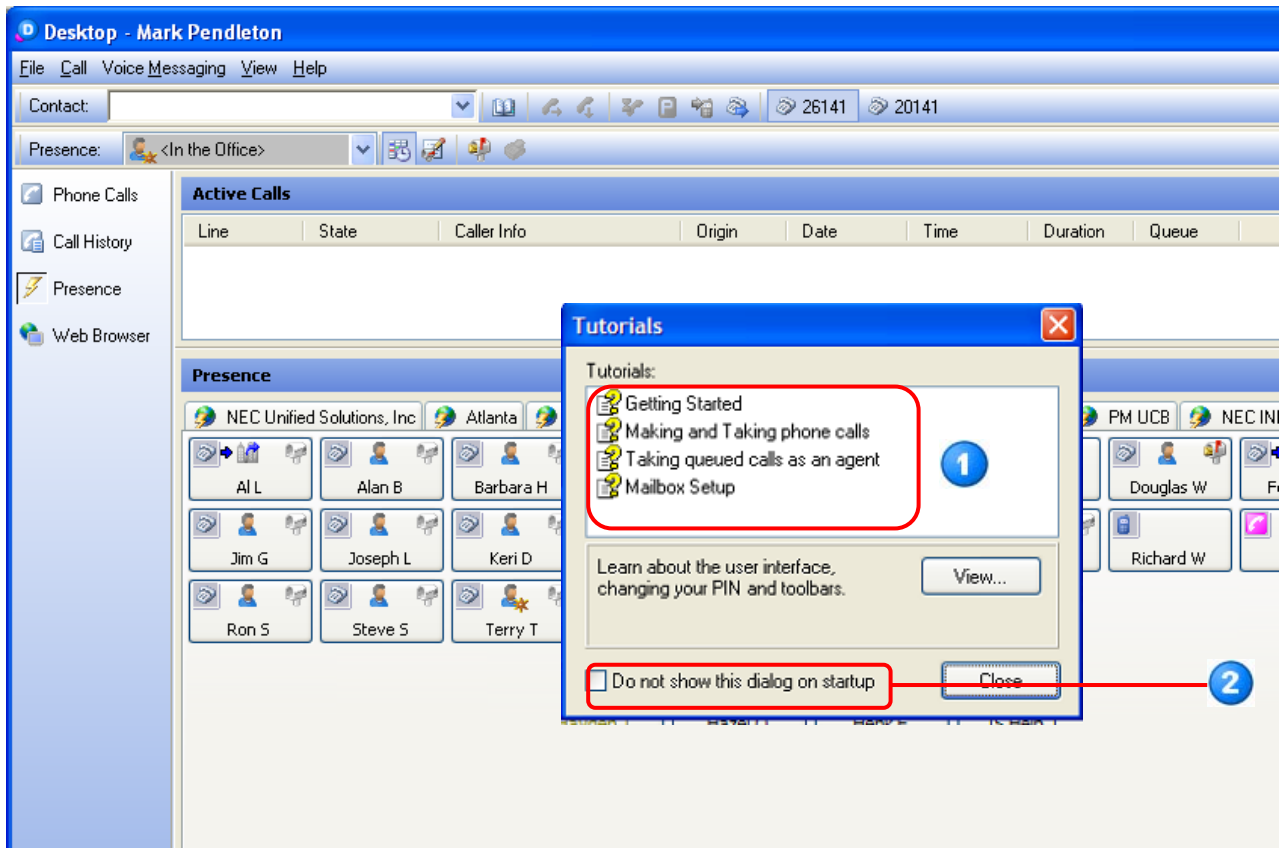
Desktop - Mark Pendleton

File Call Voice Messaging View Help

Contact:

26141 20141

Presence: <In the Office>

Phone Calls
Call History
Presence
Web Browser

Active Calls

| Line | State | Caller Info | Origin | Date | Time | Duration | Queue |
|---|---|---|---|---|---|---|---|

Presence

NEC Unified Solutions, Inc Atlanta PM UCB NEC IN

Al L Alan B Barbara H Douglas W F
Jim G Joseph L Keri D Richard W
Ron S Steve S Terry T

Tutorials

Tutorials:
Getting Started
Making and Taking phone calls
Taking queued calls as an agent
Mailbox Setup

1

Learn about the user interface, changing your PIN and toolbars.

View...

Do not show this dialog on startup

Close

2